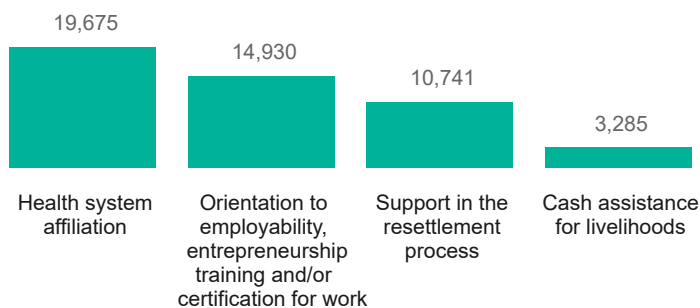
19,675
14,930
10,741
3,285

Health system affiliation

Orientation to employability, entrepreneurship training and/or certification for work

Support in the resettlement process

Cash assistance for livelihoods